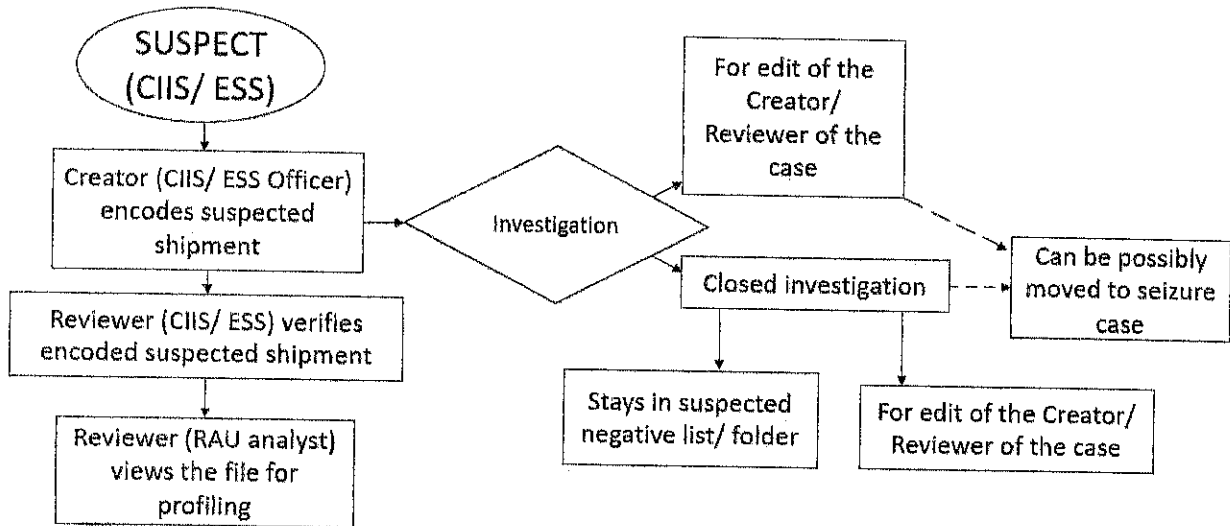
SUSPECT (CIIS/ ESS)

Creator (CIIS/ ESS Officer) encodes suspected shipment

Reviewer (CIIS/ ESS) verifies encoded suspected shipment

Reviewer (RAU analyst) views the file for profiling

Investigation

For edit of the Creator/ Reviewer of the case

Closed investigation

Can be possibly moved to seizure case

Stays in suspected negative list/ folder

For edit of the Creator/ Reviewer of the case